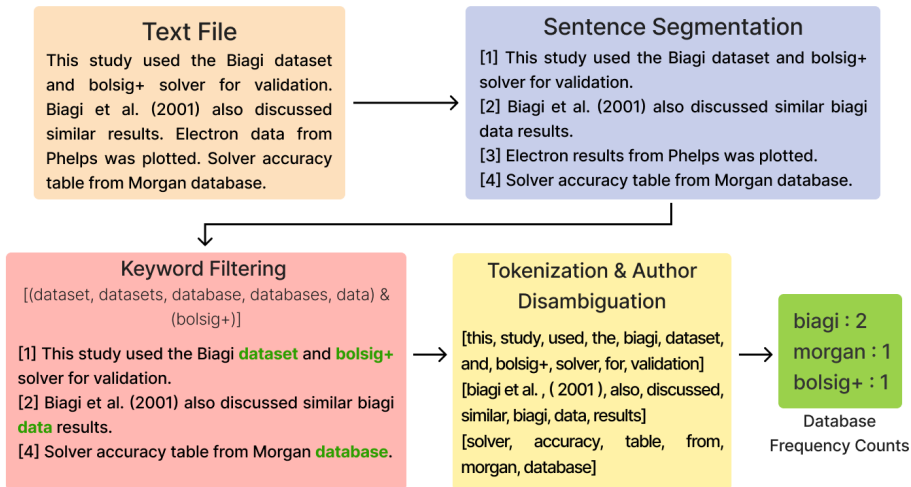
Text File

This study used the Biagi dataset and bolsig+ solver for validation. Biagi et al. (2001) also discussed similar results. Electron data from Phelps was plotted. Solver accuracy table from Morgan database.

Sentence Segmentation

[1] This study used the Biagi dataset and bolsig+ solver for validation.
[2] Biagi et al. (2001) also discussed similar biagi data results.
[3] Electron results from Phelps was plotted.
[4] Solver accuracy table from Morgan database.

Keyword Filtering

[(dataset, datasets, database, databases, data) & (bolsig+)]

[1] This study used the Biagi dataset and bolsig+ solver for validation.
[2] Biagi et al. (2001) also discussed similar biagi data results.
[4] Solver accuracy table from Morgan database.

Tokenization & Author Disambiguation

[this, study, used, the, biagi, dataset, and, bolsig+, solver, for, validation]
[biagi et al. , ( 2001 ), also, discussed, similar, biagi, data, results]
[solver, accuracy, table, from, morgan, database]

biagi : 2
morgan : 1
bolsig+ : 1

Database Frequency Counts